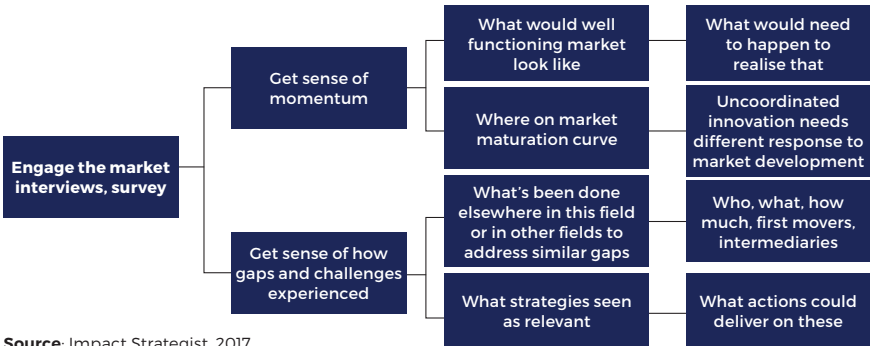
Engage the market interviews, survey

Get sense of momentum

What would well functioning market look like

What would need to happen to realise that

Where on market maturation curve

Uncoordinated innovation needs different response to market development

Get sense of how gaps and challenges experienced

What's been done elsewhere in this field or in other fields to address similar gaps

Who, what, how much, first movers, intermediaries

What strategies seen as relevant

What actions could deliver on these

Source: Impact Strategist, 2017